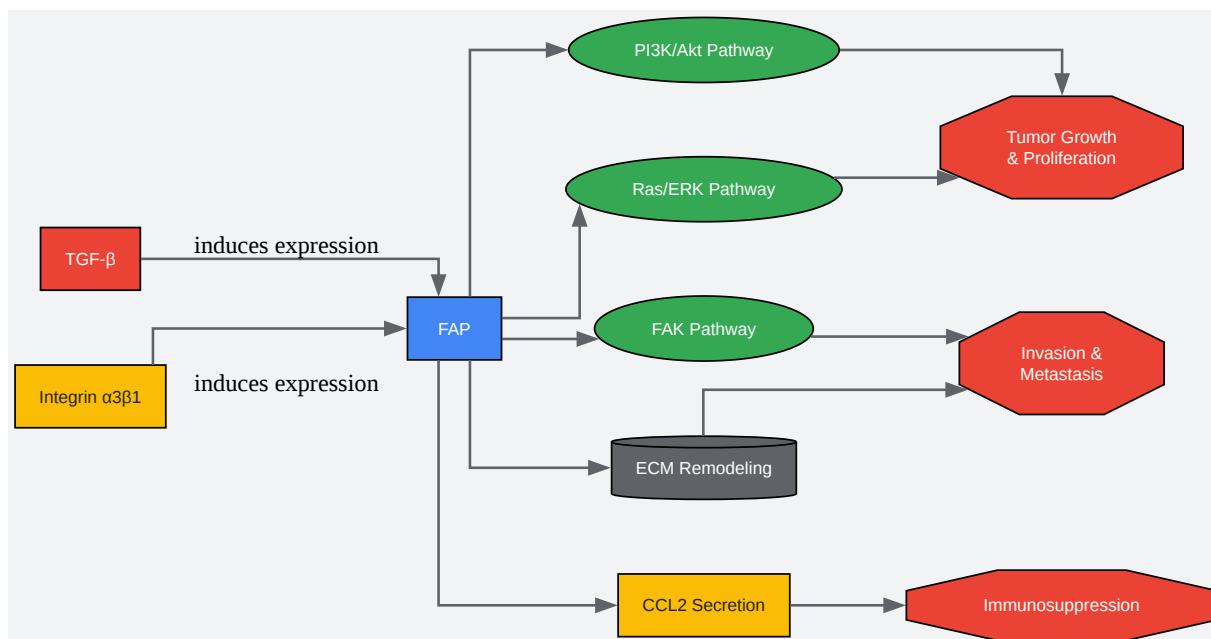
PI3K/Akt Pathway

Tumor Growth & Proliferation

Ras/ERK Pathway

TGF-β

induces expression

FAP

FAK Pathway

Invasion & Metastasis

Integrin α3β1

induces expression

ECM Remodeling

CCL2 Secretion

Immunosuppression